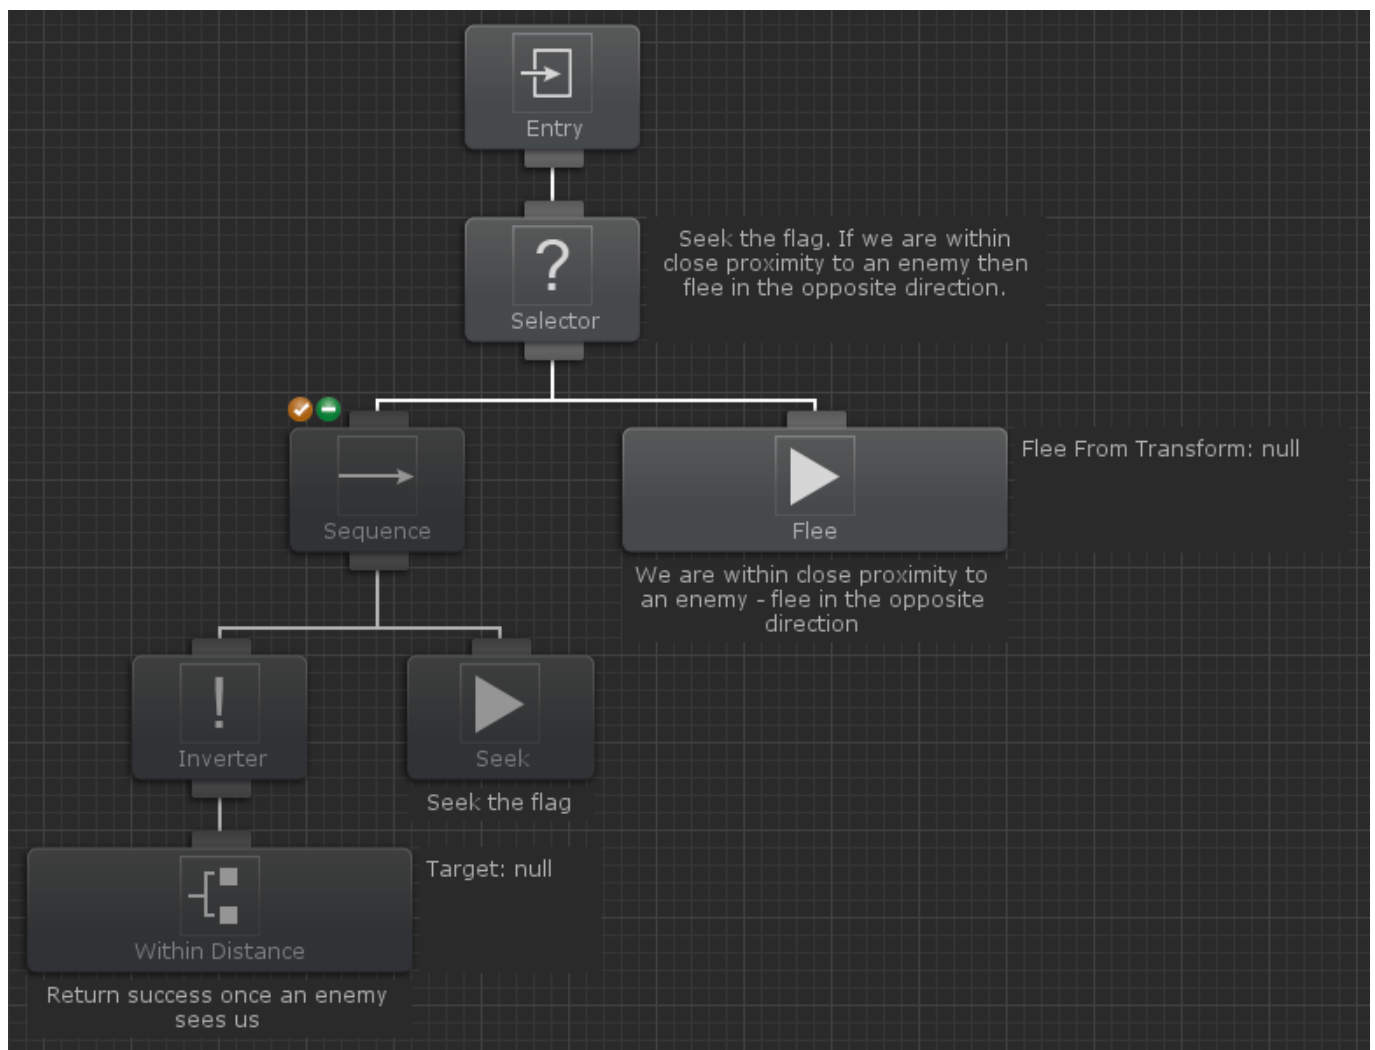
Entry

Selector

Seek the flag. If we are within close proximity to an enemy then flee in the opposite direction.

Sequence

Flee

Flee From Transform: null

We are within close proximity to an enemy - flee in the opposite direction

Inverter

Seek

Seek the flag

Within Distance

Target: null

Return success once an enemy sees us